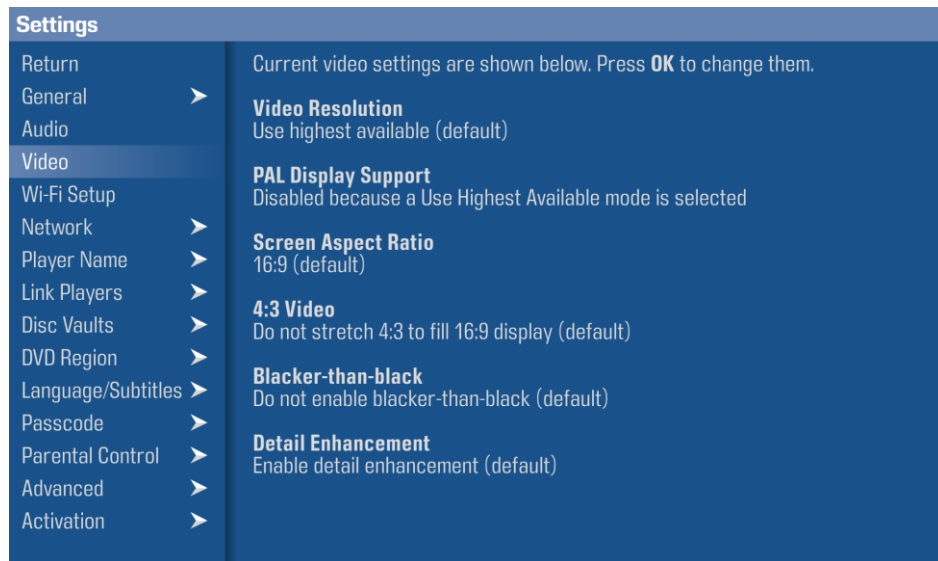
Settings

Return
General
Audio
Video
Wi-Fi Setup
Network
Player Name
Link Players
Disc Vaults
DVD Region
Language/Subtitles
Passcode
Parental Control
Advanced
Activation

Current video settings are shown below. Press **OK** to change them.

**Video Resolution**
Use highest available (default)

**PAL Display Support**
Disabled because a Use Highest Available mode is selected

**Screen Aspect Ratio**
16:9 (default)

**4:3 Video**
Do not stretch 4:3 to fill 16:9 display (default)

**Blacker-than-black**
Do not enable blacker-than-black (default)

**Detail Enhancement**
Enable detail enhancement (default)